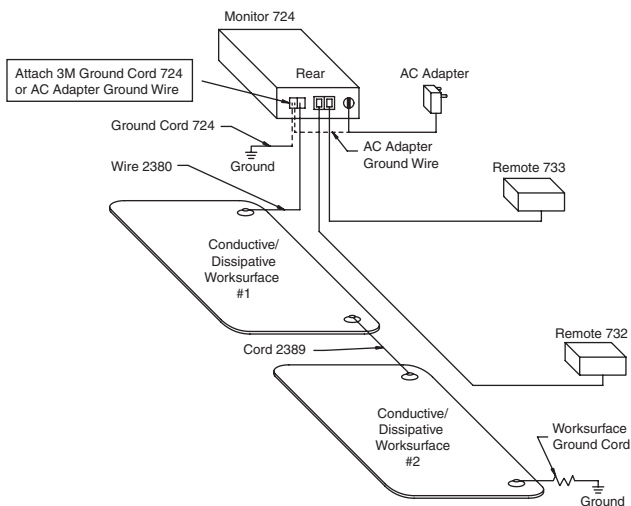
Monitor 724

Attach 3M Ground Cord 724 or AC Adapter Ground Wire

Rear

AC Adapter

Ground Cord 724

Ground

AC Adapter Ground Wire

Wire 2380

Remote 733

Conductive/ Dissipative Worksurface #1

Remote 732

Cord 2389

Conductive/ Dissipative Worksurface #2

Worksurface Ground Cord

Ground